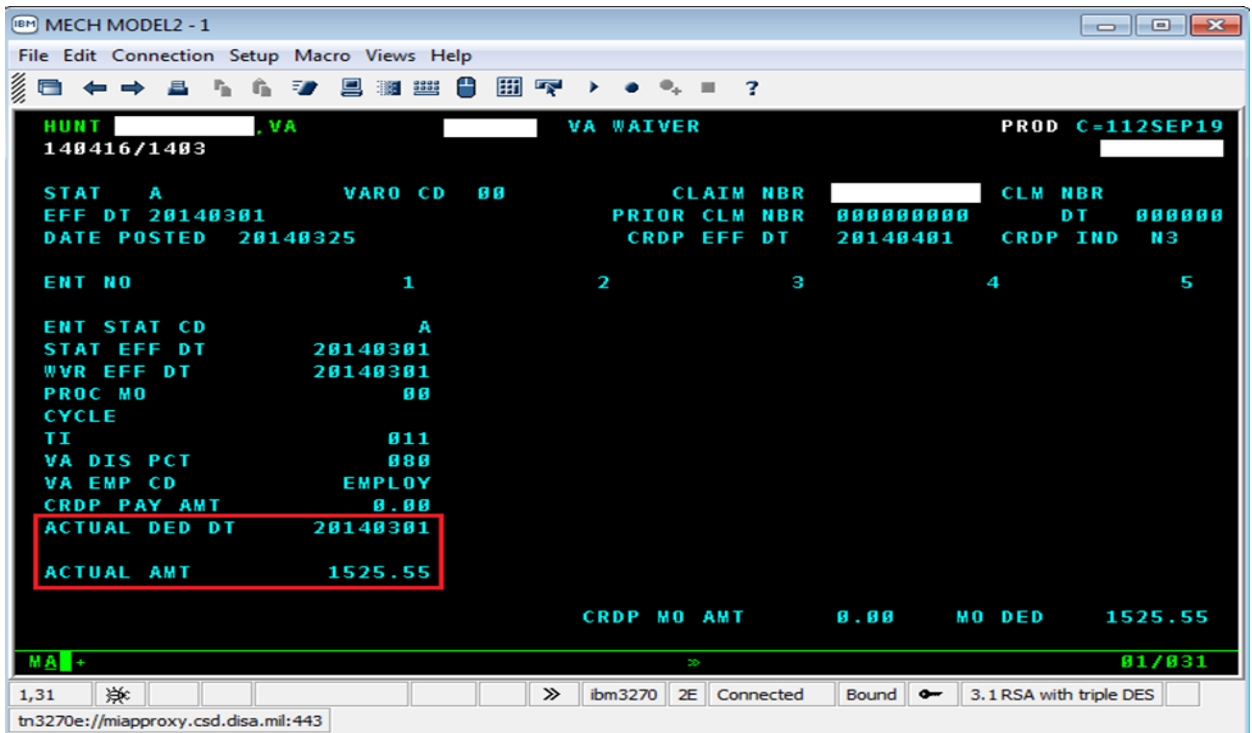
IBM MECH MODEL2 - 1

File Edit Connection Setup Macro Views Help

HUNT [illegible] ,VA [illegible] VA WAIVER PROD C=112SEP19
140416/1403

STAT A VARO CD 00 CLAIM NBR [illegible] CLM NBR
EFF DT 20140301 PRIOR CLM NBR 000000000 DT 000000
DATE POSTED 20140325 CRDP EFF DT 20140401 CRDP IND N3

ENT NO 1 2 3 4 5

ENT STAT CD A
STAT EFF DT 20140301
WVR EFF DT 20140301
PROC MO 00
CYCLE
TI 011
VA DIS PCT 080
VA EMP CD EMPLOY
CRDP PAY AMT 0.00
ACTUAL DED DT 20140301

ACTUAL AMT 1525.55

CRDP MO AMT 0.00 MO DED 1525.55

MA + » 01/031

1,31 » ibm3270 2E Connected Bound 3.1 RSA with triple DES
tn3270e://miapproxy.csd.disa.mil:443